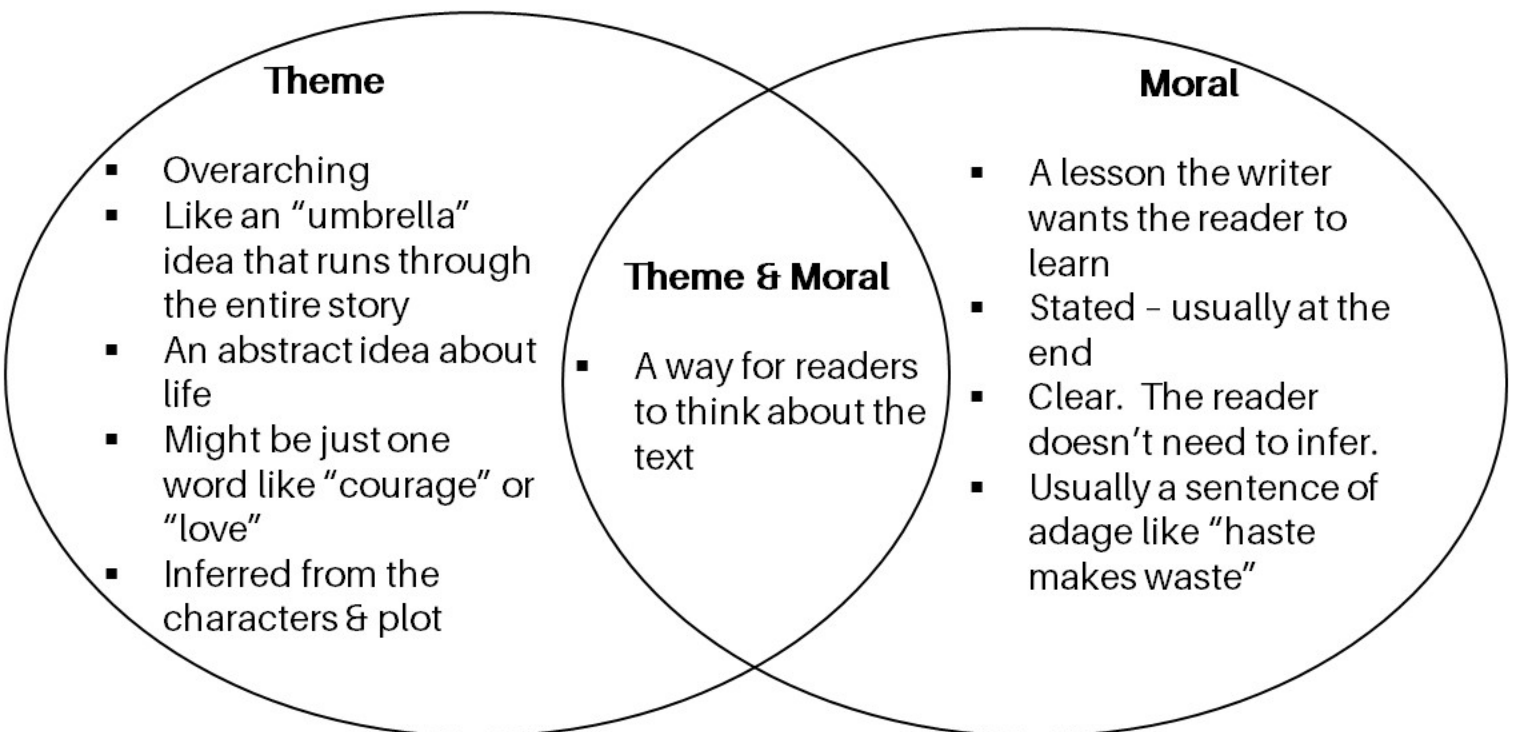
Theme

- Overarching
- Like an "umbrella" idea that runs through the entire story
- An abstract idea about life
- Might be just one word like "courage" or "love"
- Inferred from the characters & plot

Theme & Moral

- A way for readers to think about the text

Moral

- A lesson the writer wants the reader to learn
- Stated – usually at the end
- Clear. The reader doesn't need to infer.
- Usually a sentence of adage like "haste makes waste"